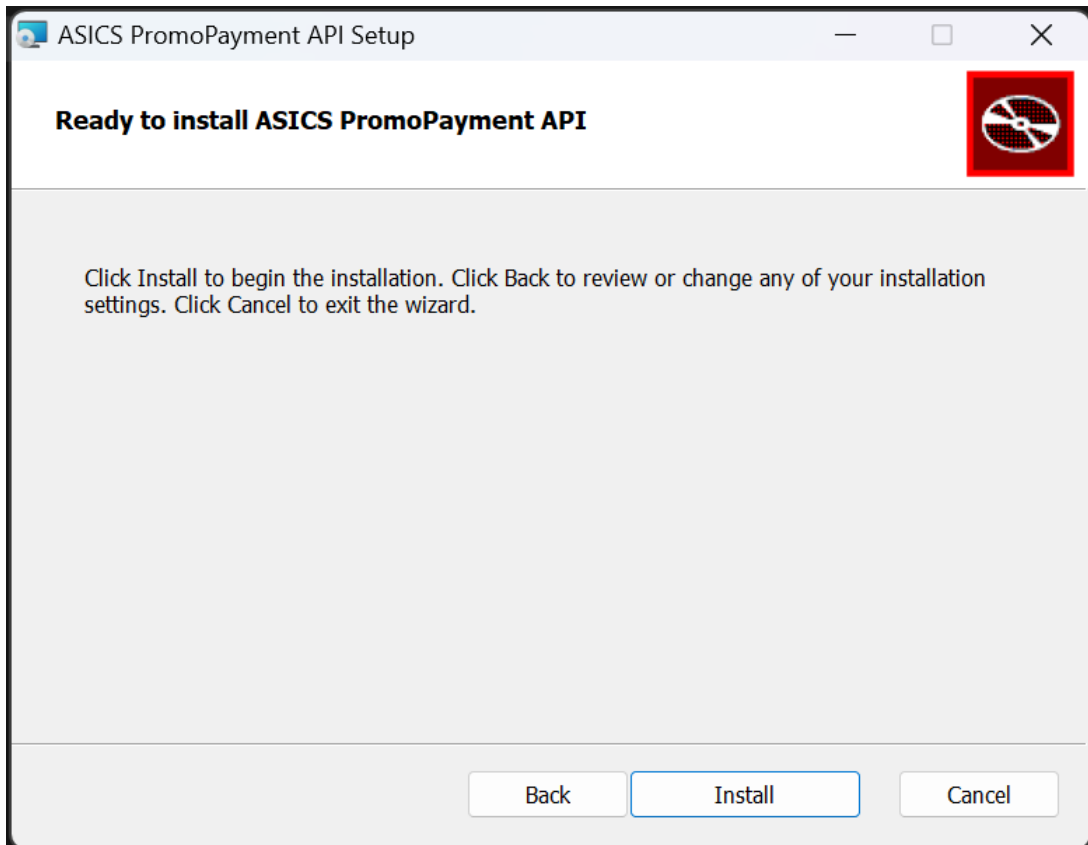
ASICS PromoPayment API Setup

Ready to install ASICS PromoPayment API

Click Install to begin the installation. Click Back to review or change any of your installation settings. Click Cancel to exit the wizard.

Back

Install

Cancel